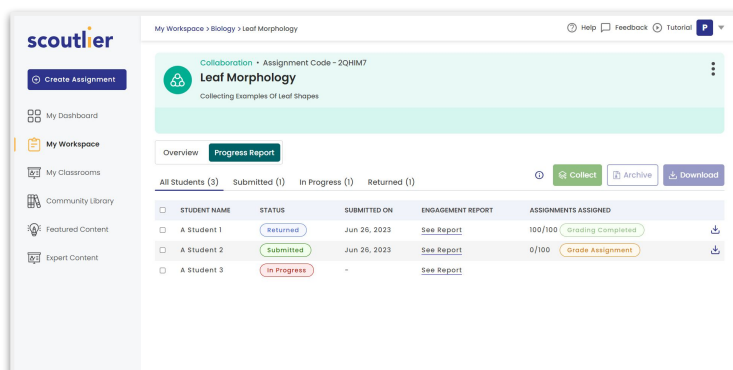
scoutlier

Create Assignment

My Dashboard

My Workspace

My Classrooms

Community Library

Featured Content

Expert Content

My Workspace > Biology > Leaf Morphology

Help Feedback Tutorial P

Collaboration • Assignment Code - 2QHIM7

Leaf Morphology

Collecting Examples Of Leaf Shapes

Overview Progress Report

All Students (3) Submitted (1) In Progress (1) Returned (1)

Collect Archive Download

| | STUDENT NAME | STATUS | SUBMITTED ON | ENGAGEMENT REPORT | ASSIGNMENTS ASSIGNED | |
|---|---|---|---|---|---|---|
| | A Student 1 | Returned | Jun 26, 2023 | See Report | 100/100 Grading Completed | |
| | A Student 2 | Submitted | Jun 26, 2023 | See Report | 0/100 Grade Assignment | |
| | A Student 3 | In Progress | - | See Report | | |